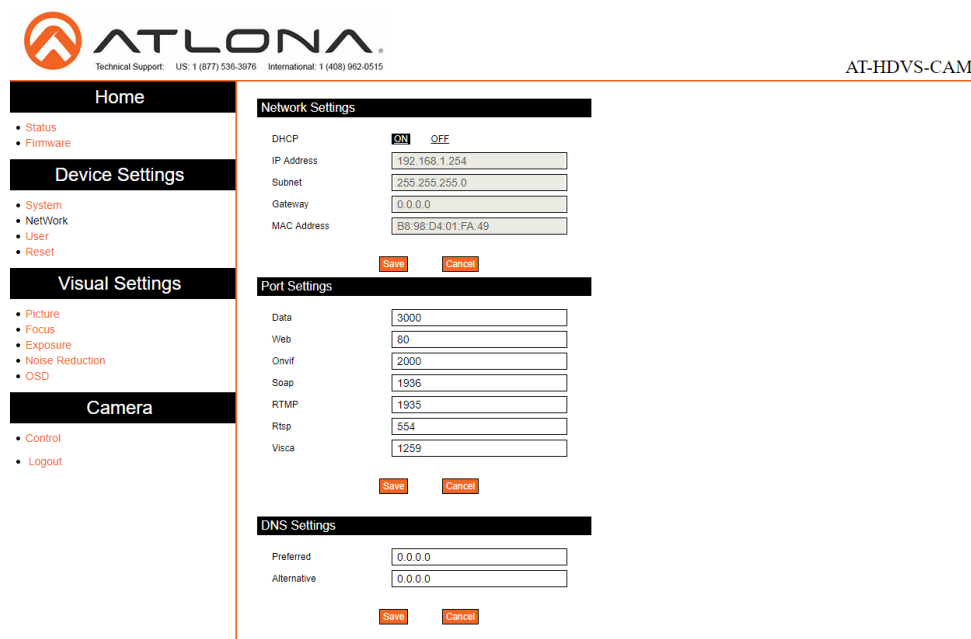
ATLONA
Technical Support: US: 1 (877) 536-3976 International: 1 (408) 962-0515

AT-HDVS-CAM

Home
- Status
- Firmware

Device Settings
- System
- NetWork
- User
- Reset

Visual Settings
- Picture
- Focus
- Exposure
- Noise Reduction
- OSD

Camera
- Control
- Logout

Network Settings

DHCP ON OFF
IP Address 192.168.1.254
Subnet 255.255.255.0
Gateway 0.0.0.0
MAC Address B8:98:D4:01:FA:49

Save Cancel

Port Settings

Data 3000
Web 80
Onvif 2000
Soap 1936
RTMP 1935
Rtsp 554
Visca 1259

Save Cancel

DNS Settings

Preferred 0.0.0.0
Alternative 0.0.0.0

Save Cancel